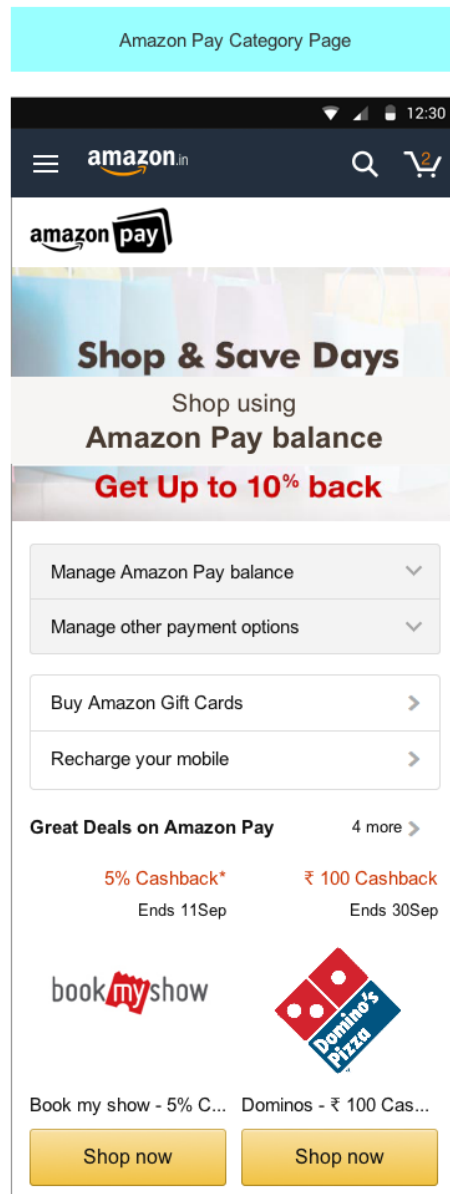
Amazon Pay Category Page

12:30

amazon.in

2

amazon pay

Shop & Save Days

Shop using

Amazon Pay balance

Get Up to 10% back

Manage Amazon Pay balance

Manage other payment options

Buy Amazon Gift Cards

Recharge your mobile

Great Deals on Amazon Pay

4 more

5% Cashback*

Ends 11Sep

₹ 100 Cashback

Ends 30Sep

book my show

Domino's Pizza

Book my show - 5% C...

Dominos - ₹ 100 Cas...

Shop now

Shop now